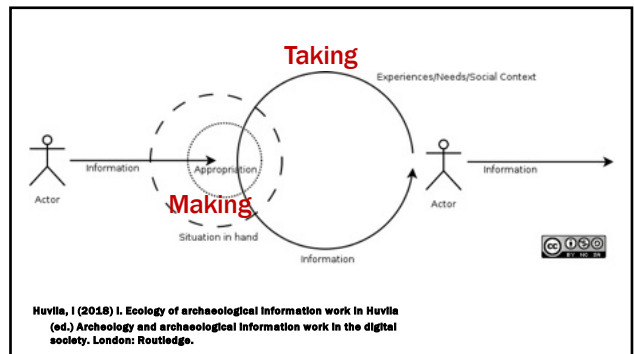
Taking

Experiences/Needs/Social Context

Information

Appropriation

Information

Actor

Making

Actor

Situation in hand

Information

BY NC SA

Huvila, I (2018) I. Ecology of archaeological information work in Huvila (ed.) Archeology and archaeological information work in the digital society. London: Routledge.